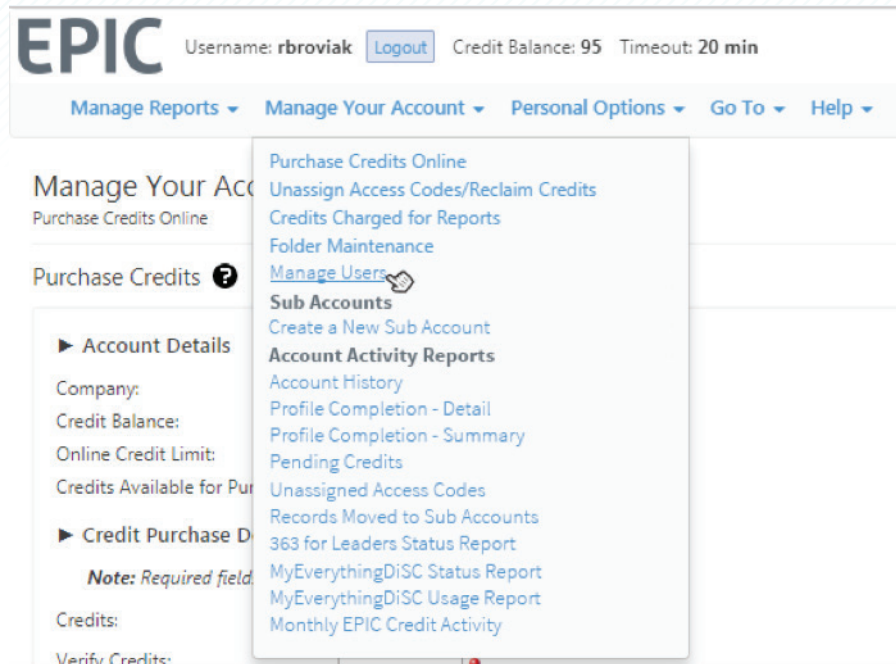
EPIC Username: rbroviak Logout Credit Balance: 95 Timeout: 20 min

Manage Reports ▾ Manage Your Account ▾ Personal Options ▾ Go To ▾ Help ▾

Manage Your Acc
Purchase Credits Online

Purchase Credits ❓

► Account Details

Company:
Credit Balance:
Online Credit Limit:
Credits Available for Pur

► Credit Purchase De

Note: Required field

Credits:
Verify Credits:

Purchase Credits Online
Unassign Access Codes/Reclaim Credits
Credits Charged for Reports
Folder Maintenance
Manage Users
Sub Accounts
Create a New Sub Account
Account Activity Reports
Account History
Profile Completion - Detail
Profile Completion - Summary
Pending Credits
Unassigned Access Codes
Records Moved to Sub Accounts
363 for Leaders Status Report
MyEverythingDiSC Status Report
MyEverythingDiSC Usage Report
Monthly EPIC Credit Activity